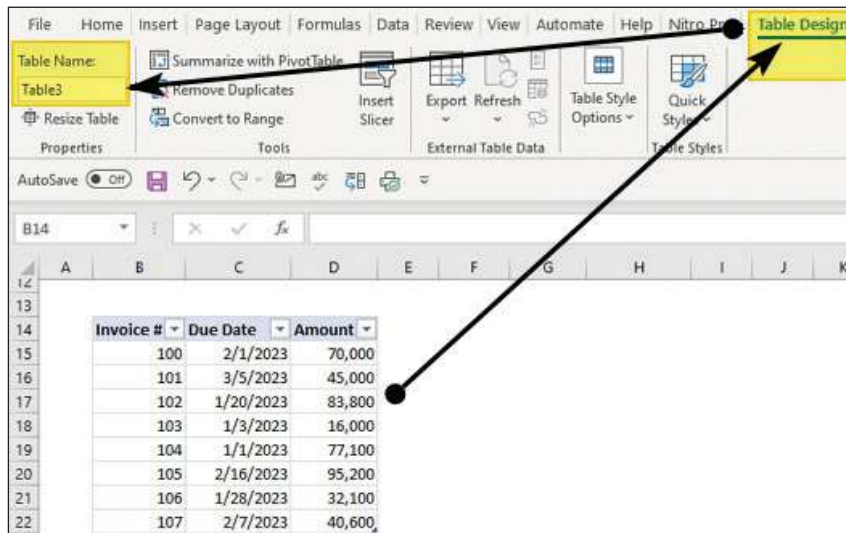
File Home Insert Page Layout Formulas Data Review View Automate Help Nitro Pr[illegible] Table Design

Table Name:
Table3
Resize Table
Properties

Summarize with PivotTable
Remove Duplicates
Convert to Range
Tools

Insert Slicer

Export Refresh
External Table Data

Table Style Options

Quick Styles
Table Styles

AutoSave Off

B14

| | A | B | C | D | E | F | G | H | I | J | K |
|---|---|---|---|---|---|---|---|---|---|---|---|
| 12 | | | | | | | | | | | |
| 13 | | | | | | | | | | | |
| 14 | | Invoice # | Due Date | Amount | | | | | | | |
| 15 | | 100 | 2/1/2023 | 70,000 | | | | | | | |
| 16 | | 101 | 3/5/2023 | 45,000 | | | | | | | |
| 17 | | 102 | 1/20/2023 | 83,800 | | | | | | | |
| 18 | | 103 | 1/3/2023 | 16,000 | | | | | | | |
| 19 | | 104 | 1/1/2023 | 77,100 | | | | | | | |
| 20 | | 105 | 2/16/2023 | 95,200 | | | | | | | |
| 21 | | 106 | 1/28/2023 | 32,100 | | | | | | | |
| 22 | | 107 | 2/7/2023 | 40,600 | | | | | | | |